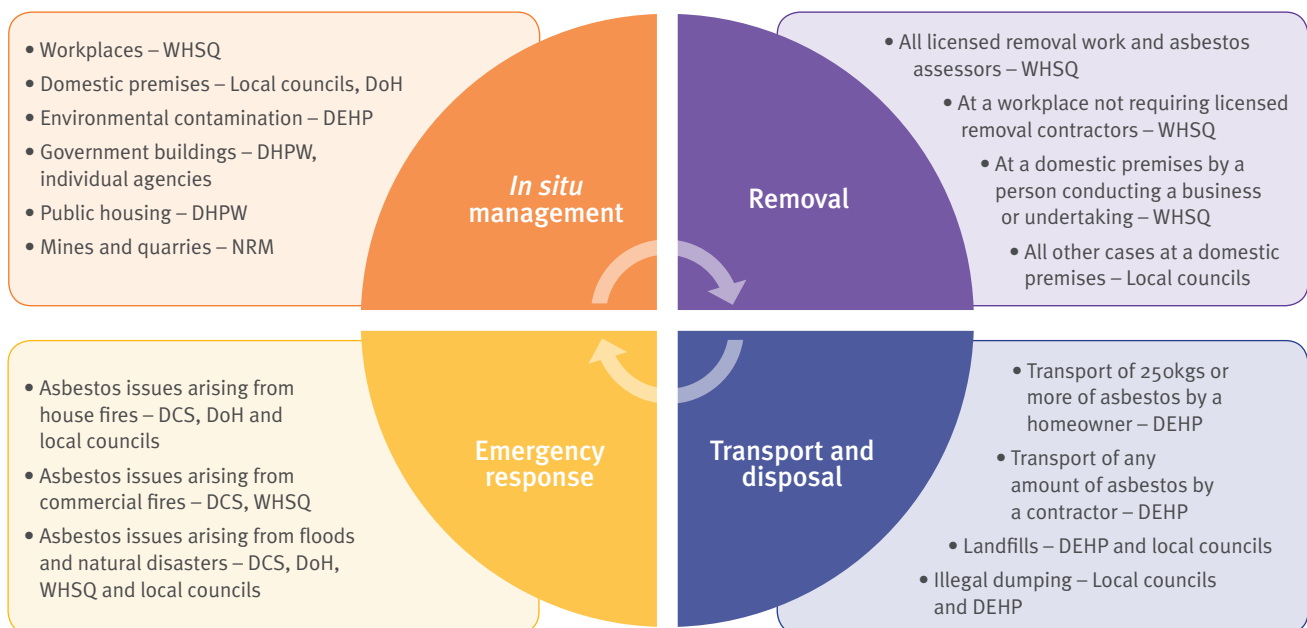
• Workplaces – WHSQ
• Domestic premises – Local councils, DoH
• Environmental contamination – DEHP
• Government buildings – DHPW, individual agencies
• Public housing – DHPW
• Mines and quarries – NRM

In situ management

Removal

• All licensed removal work and asbestos assessors – WHSQ
• At a workplace not requiring licensed removal contractors – WHSQ
• At a domestic premises by a person conducting a business or undertaking – WHSQ
• All other cases at a domestic premises – Local councils

• Asbestos issues arising from house fires – DCS, DoH and local councils
• Asbestos issues arising from commercial fires – DCS, WHSQ
• Asbestos issues arising from floods and natural disasters – DCS, DoH, WHSQ and local councils

Emergency response

Transport and disposal

• Transport of 250kgs or more of asbestos by a homeowner – DEHP
• Transport of any amount of asbestos by a contractor – DEHP
• Landfills – DEHP and local councils
• Illegal dumping – Local councils and DEHP